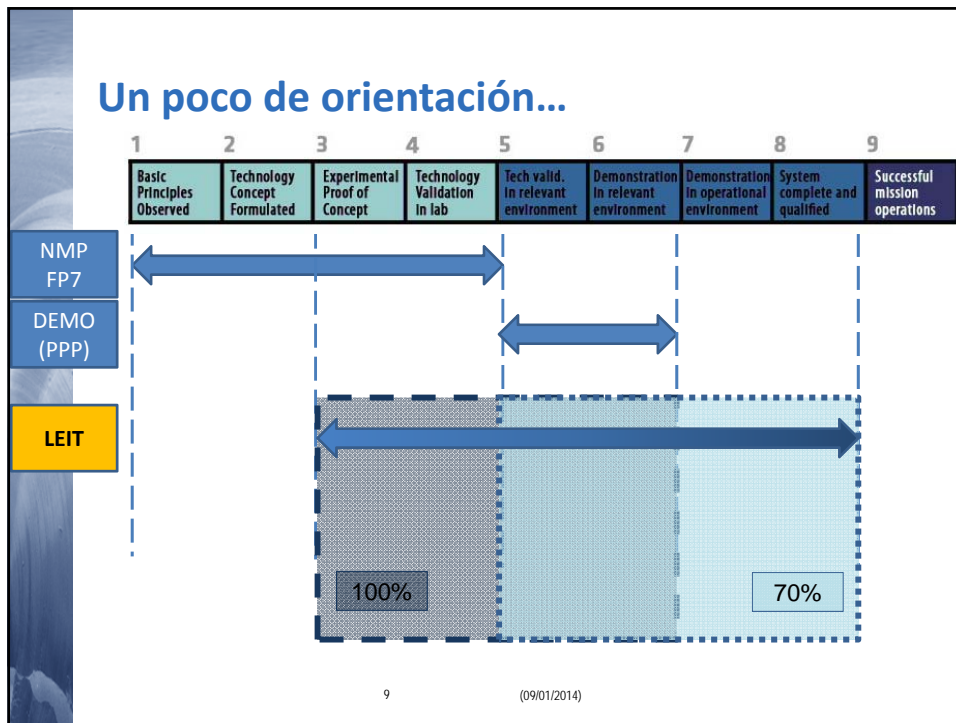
Un poco de orientación…

| 1 | 2 | 3 | 4 | 5 | 6 | 7 | 8 | 9 |
|---|---|---|---|---|---|---|---|---|
| Basic Principles Observed | Technology Concept Formulated | Experimental Proof of Concept | Technology Validation in lab | Tech valid. in relevant environment | Demonstration in relevant environment | Demonstration in operational environment | System complete and qualified | Successful mission operations |

NMP FP7

DEMO (PPP)

LEIT

100%

70%

9

(09/01/2014)